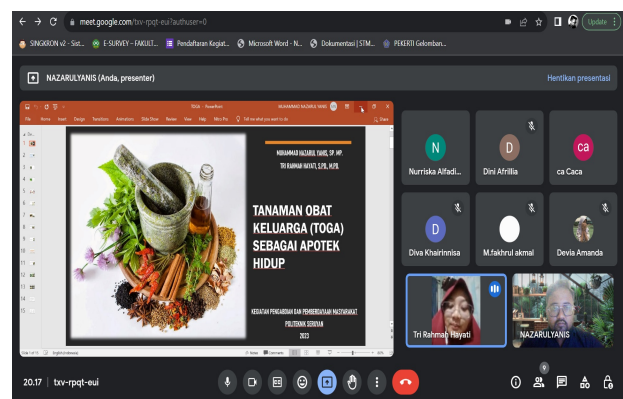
meet.google.com/txv-rpqt-eui?authuser=0

Update

SINGKRON v2 - Sist... E-SURVEY – FAKULT... Pendaftaran Kegiat... Microsoft Word - N... Dokumentasi | STM... PEKERTI Gelomban...

NAZARULYANIS (Anda, presenter)

Hentikan presentasi

TOGA - PowerPoint

MUHAMMAD NAZARUL YANIS

File Home Insert Design Transitions Animations Slide Show Review View Help Nitro Pro Tell me what you want to do Share

MUHAMMAD NAZARUL YANIS, SP., MP.

TRI RAHMAH HAYATI, S.PD., M.PD.

TANAMAN OBAT KELUARGA (TOGA) SEBAGAI APOTEK HIDUP

KEGIATAN PENGABDIAN DAN PEMBERDAYAAN MASYARAKAT POLITEKNIK SERIWAN

2023

Slide 1 of 13 English (Indonesia) Notes Comments

Nurriska Alfadi...

Dini Afrillia

ca Caca

Diva Khairinnisa

M.fakhrul akmal

Devia Amanda

Tri Rahmah Hayati

NAZARULYANIS

20.17 | txv-rpqt-eui

9